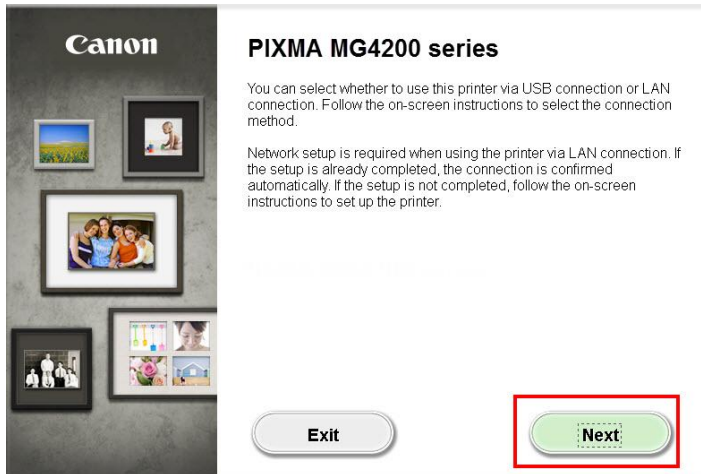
Canon

PIXMA MG4200 series

You can select whether to use this printer via USB connection or LAN connection. Follow the on-screen instructions to select the connection method.

Network setup is required when using the printer via LAN connection. If the setup is already completed, the connection is confirmed automatically. If the setup is not completed, follow the on-screen instructions to set up the printer.

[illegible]

Exit

Next